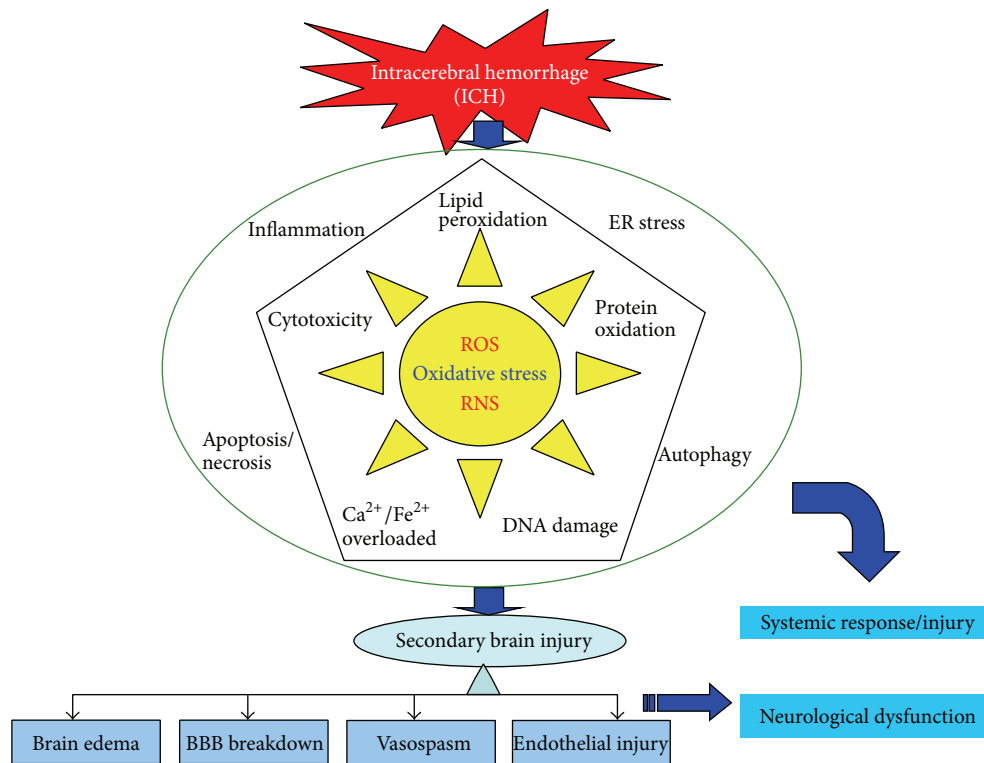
Intracerebral hemorrhage (ICH)

Inflammation

Lipid peroxidation

ER stress

Cytotoxicity

Protein oxidation

ROS
Oxidative stress
RNS

Apoptosis/ necrosis

Autophagy

$Ca^{2+}/Fe^{2+}$ overloaded

DNA damage

Secondary brain injury

Systemic response/injury

Neurological dysfunction

Brain edema

BBB breakdown

Vasospasm

Endothelial injury